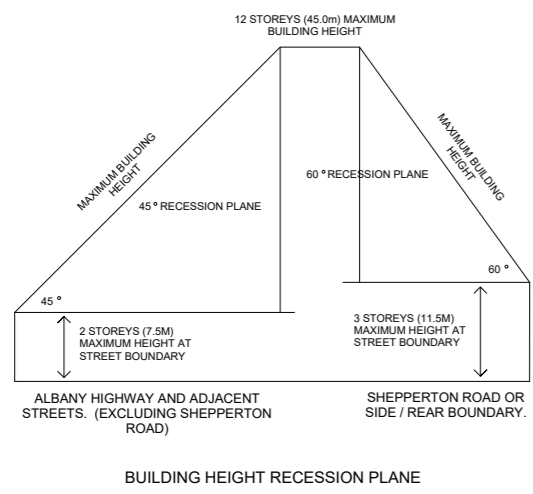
12 STOREYS (45.0m) MAXIMUM BUILDING HEIGHT

MAXIMUM BUILDING HEIGHT

45 ° RECESSION PLANE

60 ° RECESSION PLANE

MAXIMUM BUILDING HEIGHT

45 °

60 °

2 STOREYS (7.5M) MAXIMUM HEIGHT AT STREET BOUNDARY

3 STOREYS (11.5M) MAXIMUM HEIGHT AT STREET BOUNDARY

ALBANY HIGHWAY AND ADJACENT STREETS. (EXCLUDING SHEPPERTON ROAD)

SHEPPERTON ROAD OR SIDE / REAR BOUNDARY.

BUILDING HEIGHT RECESSION PLANE